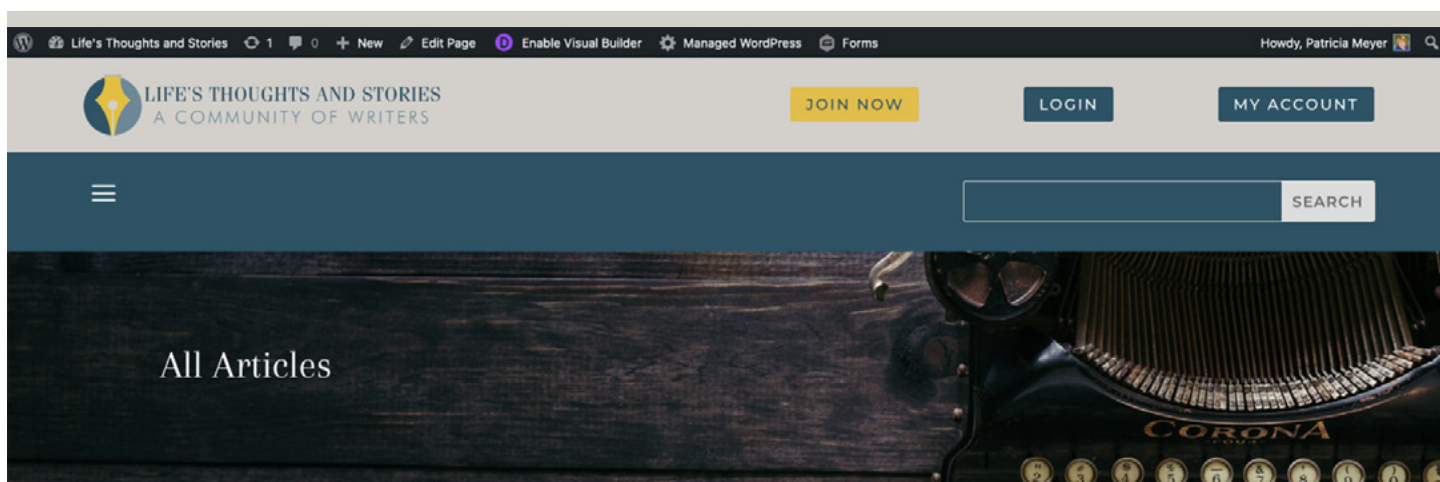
Life's Thoughts and Stories 1 0 New Edit Page Enable Visual Builder Managed WordPress Forms Howdy, Patricia Meyer

LIFE'S THOUGHTS AND STORIES
A COMMUNITY OF WRITERS

JOIN NOW LOGIN MY ACCOUNT

SEARCH

All Articles

CORONA